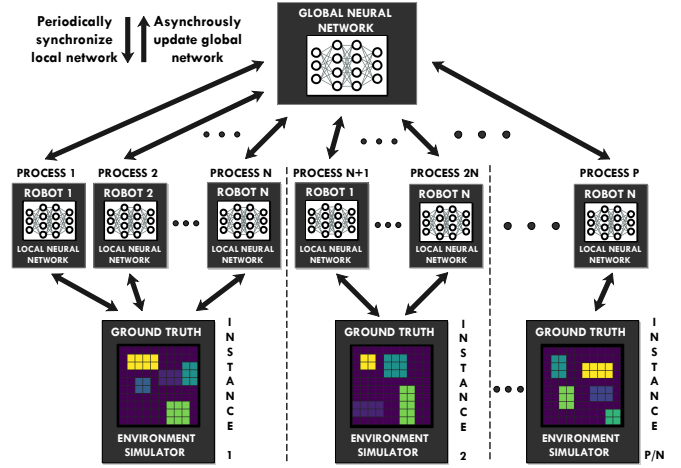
Periodically synchronize local network

Asynchrously update global network

GLOBAL NEURAL NETWORK

PROCESS 1
ROBOT 1
LOCAL NEURAL NETWORK

PROCESS 2
ROBOT 2
LOCAL NEURAL NETWORK

PROCESS N
ROBOT N
LOCAL NEURAL NETWORK

GROUND TRUTH
ENVIRONMENT SIMULATOR
INSTANCE 1

PROCESS N+1
ROBOT 1
LOCAL NEURAL NETWORK

PROCESS 2N
ROBOT N
LOCAL NEURAL NETWORK

GROUND TRUTH
ENVIRONMENT SIMULATOR
INSTANCE 2

PROCESS P
ROBOT N
LOCAL NEURAL NETWORK

GROUND TRUTH
ENVIRONMENT SIMULATOR
INSTANCE P/N